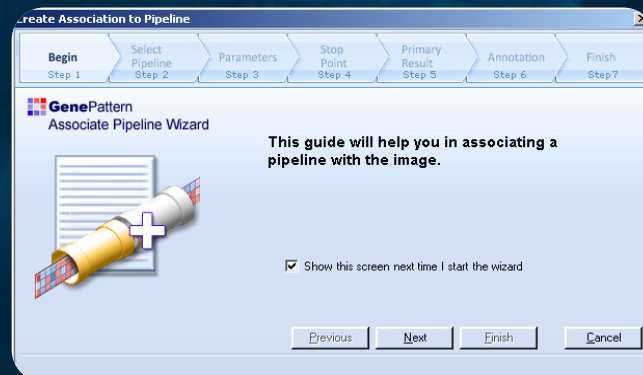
reate Association to Pipeline

Begin
Step 1

Select Pipeline
Step 2

Parameters
Step 3

Stop Point
Step 4

Primary Result
Step 5

Annotation
Step 6

Finish
Step7

GenePattern
Associate Pipeline Wizard

This guide will help you in associating a pipeline with the image.

Show this screen next time I start the wizard

Previous

Next

Finish

Cancel